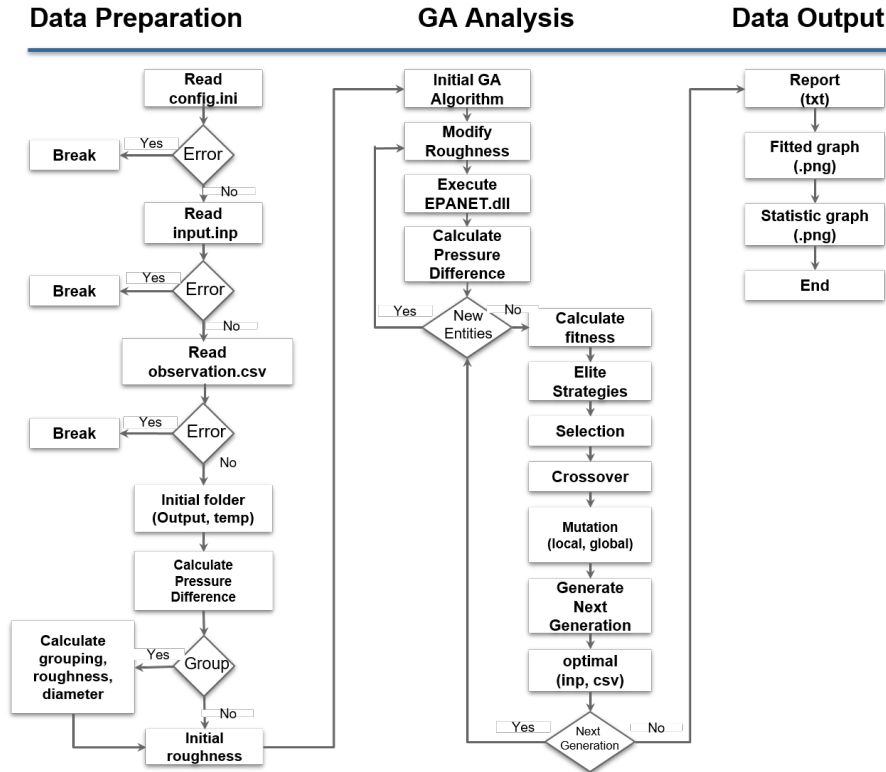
Data Preparation

GA Analysis

Data Output

Read config.ini

Yes

Break

Error

No

Read input.inp

Yes

Break

Error

No

Read observation.csv

Yes

Break

Error

No

Initial folder (Output, temp)

Calculate Pressure Difference

Calculate grouping, roughness, diameter

Yes

Group

No

Initial roughness

Initial GA Algorithm

Modify Roughness

Execute EPANET.dll

Calculate Pressure Difference

Yes

New Entities

No

Calculate fitness

Elite Strategies

Selection

Crossover

Mutation (local, global)

Generate Next Generation

optimal (inp, csv)

Yes

Next Generation

No

Report (txt)

Fitted graph (.png)

Statistic graph (.png)

End